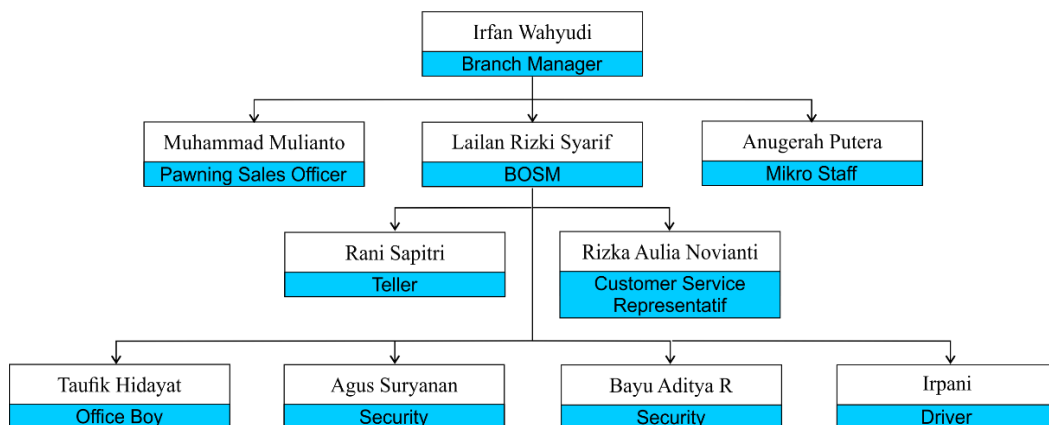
Irfan Wahyudi
Branch Manager

Muhammad Mulianto
Pawning Sales Officer

Lailan Rizki Syarif
BOSM

Anugerah Putera
Mikro Staff

Rani Sapitri
Teller

Rizka Aulia Novianti
Customer Service Representatif

Taufik Hidayat
Office Boy

Agus Suryanan
Security

Bayu Aditya R
Security

Irpani
Driver